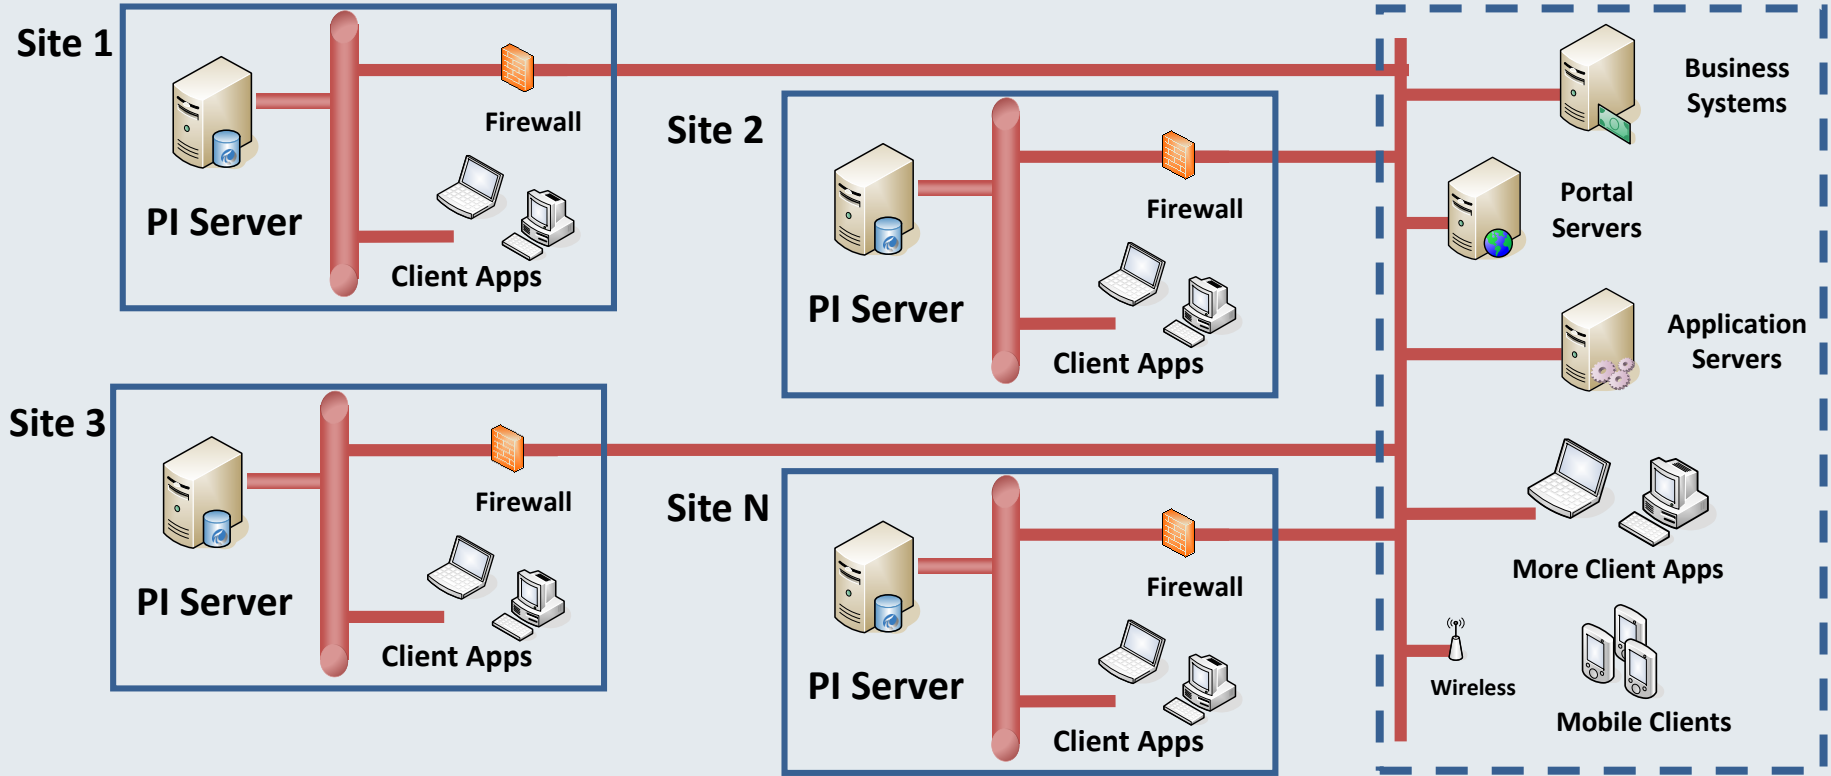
Site 1

PI Server

Firewall

Client Apps

Site 2

PI Server

Firewall

Client Apps

Site 3

PI Server

Firewall

Client Apps

Site N

PI Server

Firewall

Client Apps

Business Systems

Portal Servers

Application Servers

More Client Apps

Wireless

Mobile Clients